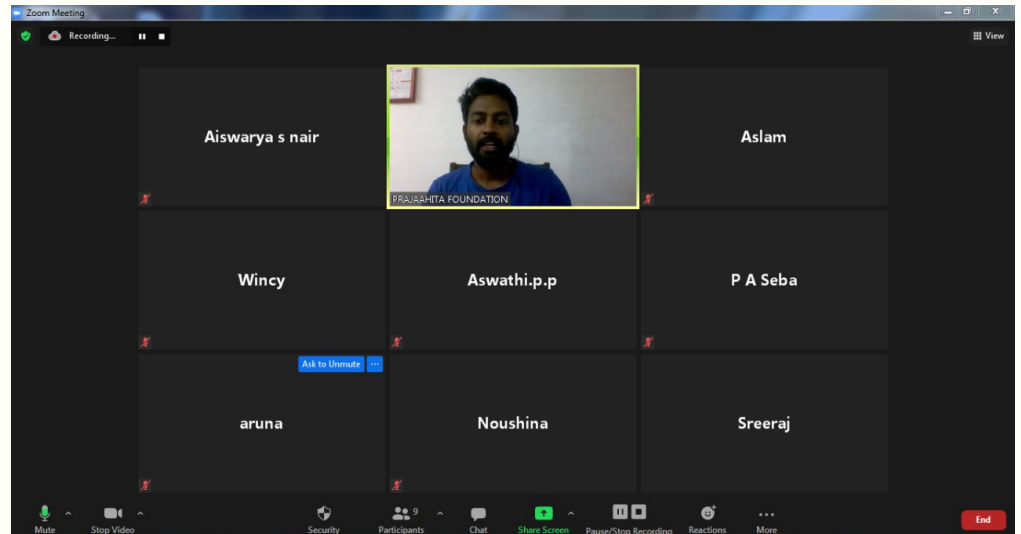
Zoom Meeting

Recording...

View

Aiswarya s nair

PRAJAAHITA FOUNDATION

Aslam

Wincy

Aswathi.p.p

P A Seba

Ask to Unmute

...

aruna

Noushina

Sreeraj

Mute

Stop Video

Security

9

Participants

Chat

Share Screen

Pause/Stop Recording

Reactions

More

End